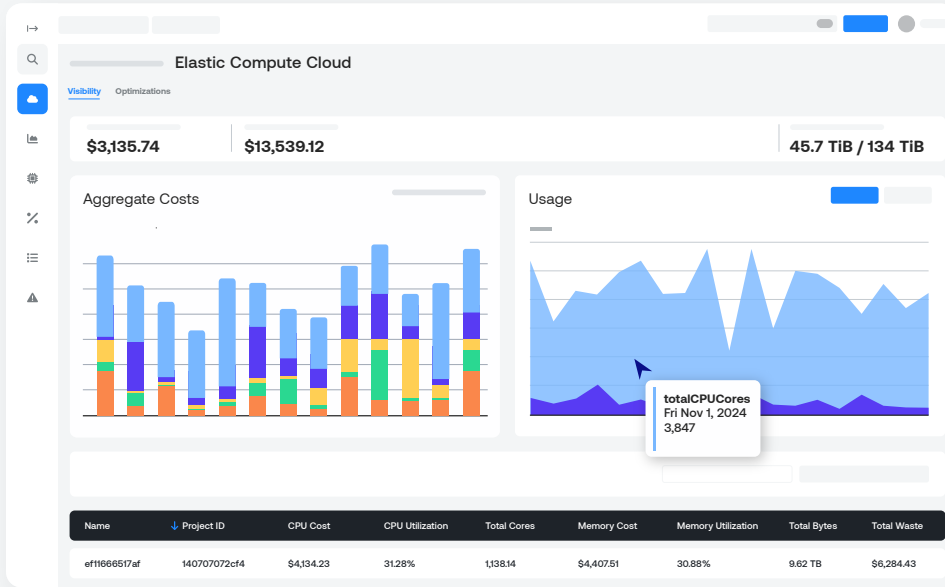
Elastic Compute Cloud

Visibility Optimizations

$3,135.74

$13,539.12

45.7 TiB / 134 TiB

Aggregate Costs

Usage

totalCPUCores
Fri Nov 1, 2024
3,847

| Name | ↓ Project ID | CPU Cost | CPU Utilization | Total Cores | Memory Cost | Memory Utilization | Total Bytes | Total Waste |
|---|---|---|---|---|---|---|---|---|
| ef11666517af | 140707072cf4 | $4,134.23 | 31.28% | 1,138.14 | $4,407.51 | 30.88% | 9.62 TB | $6,284.43 |